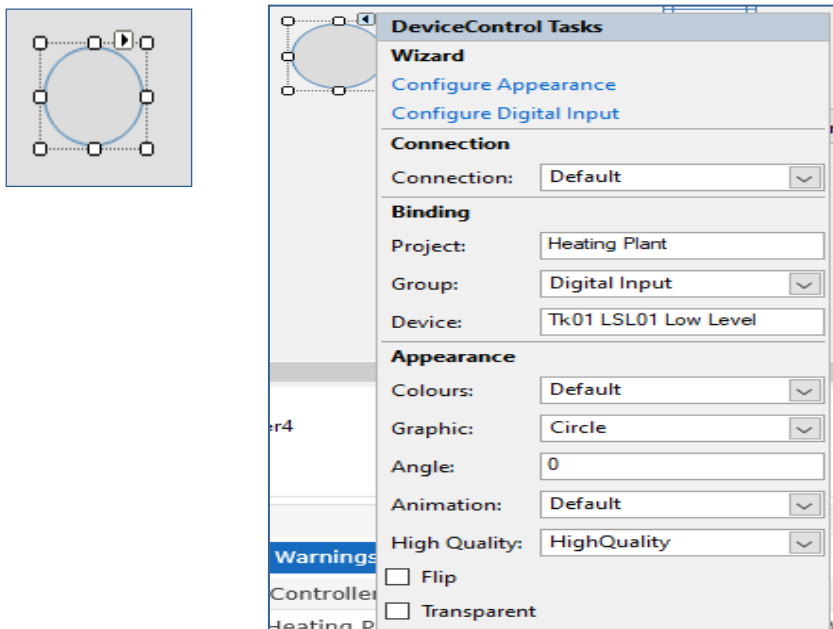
DeviceControl Tasks
Wizard
Configure Appearance
Configure Digital Input
Connection
Connection: Default
Binding
Project: Heating Plant
Group: Digital Input
Device: Tk01 LSL01 Low Level
Appearance
Colours: Default
Graphic: Circle
Angle: 0
Animation: Default
High Quality: HighQuality
Flip
Transparent

er4
Warnings
Controller
Heating P